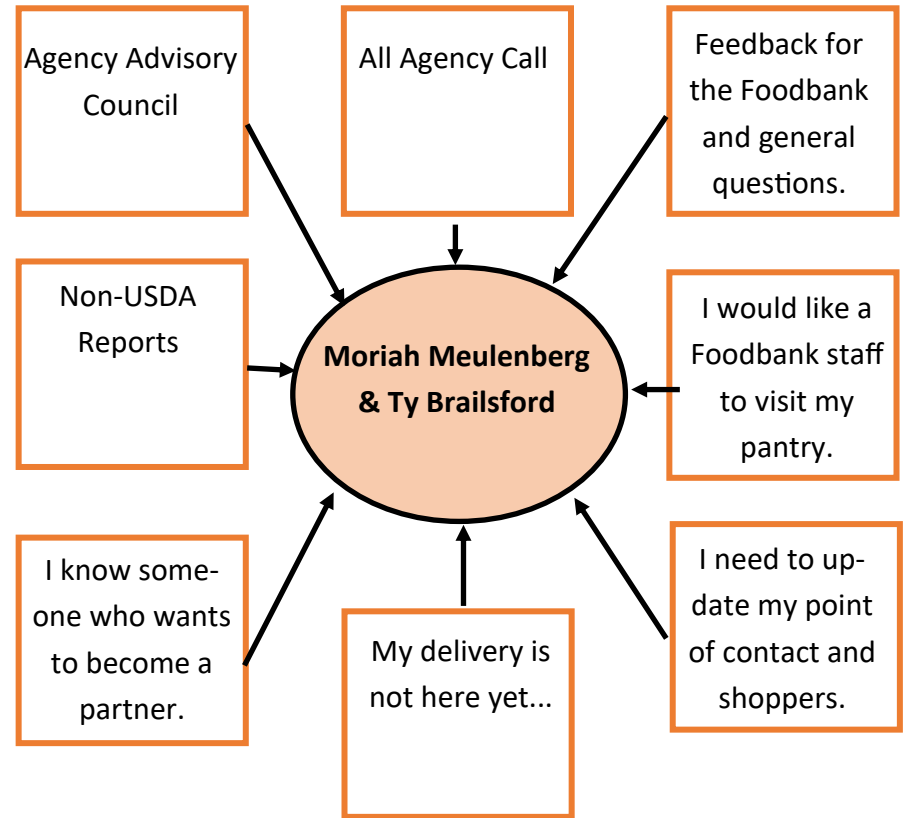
Agency Advisory Council

All Agency Call

Feedback for the Foodbank and general questions.

Non-USDA Reports

**Moriah Meulenberg & Ty Brailsford**

I would like a Foodbank staff to visit my pantry.

I know someone who wants to become a partner.

My delivery is not here yet...

I need to update my point of contact and shoppers.